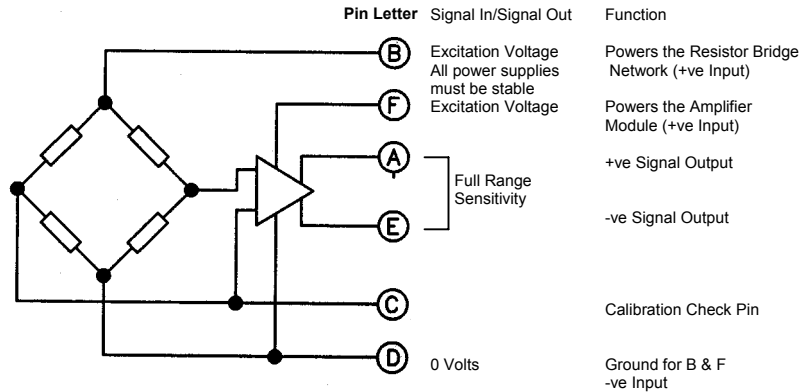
Pin Letter Signal In/Signal Out Function

B Excitation Voltage All power supplies must be stable Powers the Resistor Bridge Network (+ve Input)

F Excitation Voltage Powers the Amplifier Module (+ve Input)

A +ve Signal Output

Full Range Sensitivity

E -ve Signal Output

C Calibration Check Pin

D 0 Volts Ground for B & F -ve Input